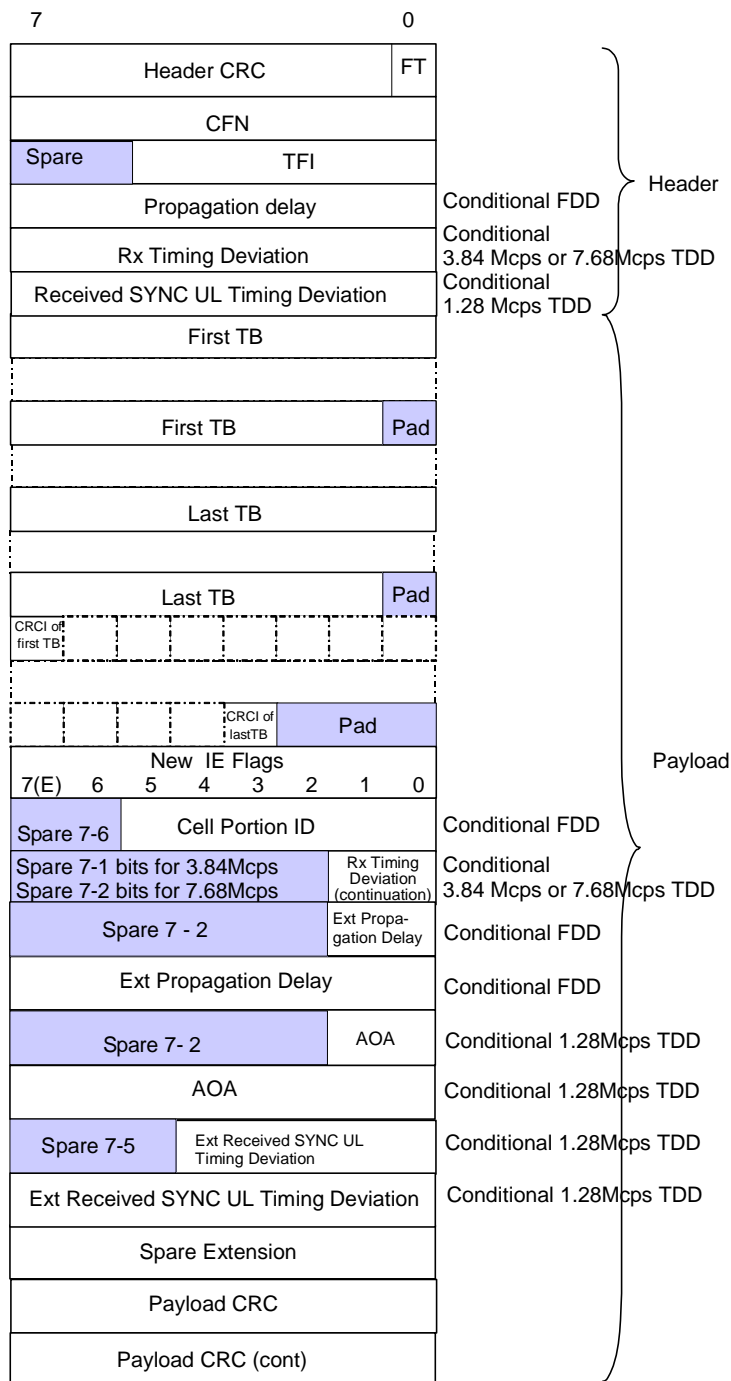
7 0

Header CRC FT

CFN

Spare TFI

Propagation delay Conditional FDD

Rx Timing Deviation Conditional 3.84 Mcps or 7.68Mcps TDD

Received SYNC UL Timing Deviation Conditional 1.28 Mcps TDD

Header

First TB

First TB Pad

Last TB

Last TB Pad

CRCI of first TB

CRCI of lastTB Pad

New IE Flags

| 7(E) | 6 | 5 | 4 | 3 | 2 | 1 | 0 |
|---|---|---|---|---|---|---|---|

Payload

Spare 7-6 Cell Portion ID Conditional FDD

Spare 7-1 bits for 3.84Mcps
Spare 7-2 bits for 7.68Mcps
Rx Timing Deviation (continuation) Conditional 3.84 Mcps or 7.68Mcps TDD

Spare 7 - 2 Ext Propagation Delay Conditional FDD

Ext Propagation Delay Conditional FDD

Spare 7- 2 AOA Conditional 1.28Mcps TDD

AOA Conditional 1.28Mcps TDD

Spare 7-5 Ext Received SYNC UL Timing Deviation Conditional 1.28Mcps TDD

Ext Received SYNC UL Timing Deviation Conditional 1.28Mcps TDD

Spare Extension

Payload CRC

Payload CRC (cont)